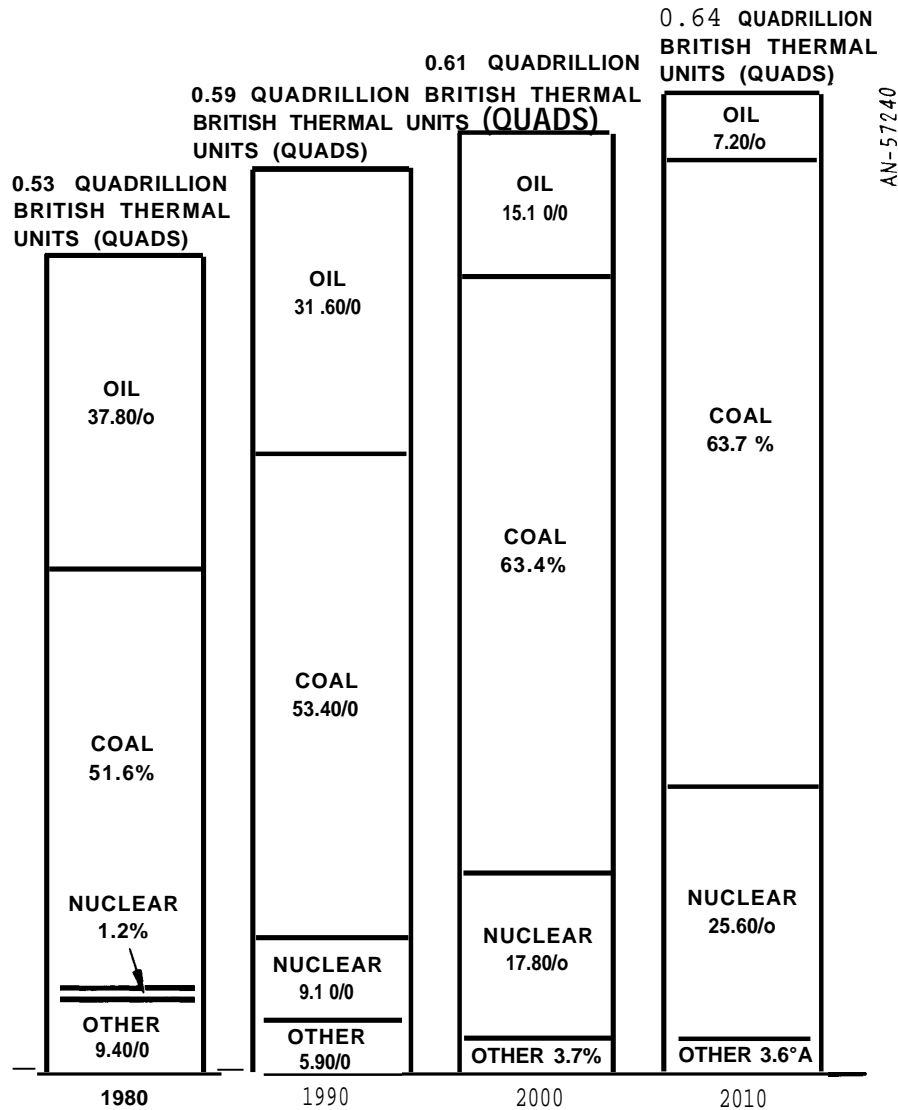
0.64 QUADRILLION BRITISH THERMAL UNITS (QUADS)

0.61 QUADRILLION BRITISH THERMAL UNITS (QUADS)

0.59 QUADRILLION BRITISH THERMAL UNITS (QUADS)

0.53 QUADRILLION BRITISH THERMAL UNITS (QUADS)

AN-57240

OIL
37.80/o

COAL
51.6%

NUCLEAR
1.2%

OTHER
9.40/0

1980

OIL
31 .60/0

COAL
53.40/0

NUCLEAR
9.1 0/0

OTHER
5.90/0

1990

OIL
15.1 0/0

COAL
63.4%

NUCLEAR
17.80/o

OTHER 3.7%

2000

OIL
7.20/o

COAL
63.7 %

NUCLEAR
25.60/o

OTHER 3.6°A

2010